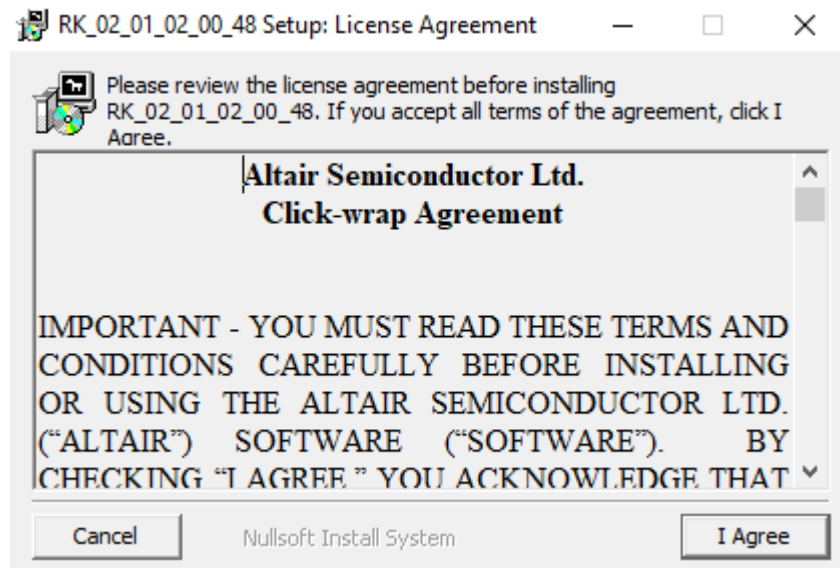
RK_02_01_02_00_48 Setup: License Agreement

Please review the license agreement before installing RK_02_01_02_00_48. If you accept all terms of the agreement, click I Agree.

Altair Semiconductor Ltd.
Click-wrap Agreement

IMPORTANT - YOU MUST READ THESE TERMS AND CONDITIONS CAREFULLY BEFORE INSTALLING OR USING THE ALTAIR SEMICONDUCTOR LTD. ("ALTAIR") SOFTWARE ("SOFTWARE"). BY CHECKING "I AGREE," YOU ACKNOWLEDGE THAT

Cancel
Nullsoft Install System
I Agree